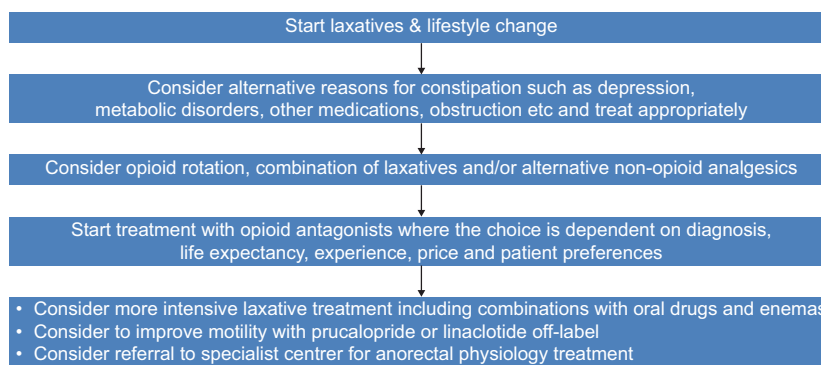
Start laxatives & lifestyle change

Consider alternative reasons for constipation such as depression, metabolic disorders, other medications, obstruction etc and treat appropriately

Consider opioid rotation, combination of laxatives and/or alternative non-opioid analgesics

Start treatment with opioid antagonists where the choice is dependent on diagnosis, life expectancy, experience, price and patient preferences

• Consider more intensive laxative treatment including combinations with oral drugs and enemas
• Consider to improve motility with prucalopride or linaclotide off-label
• Consider referral to specialist centre for anorectal physiology treatment